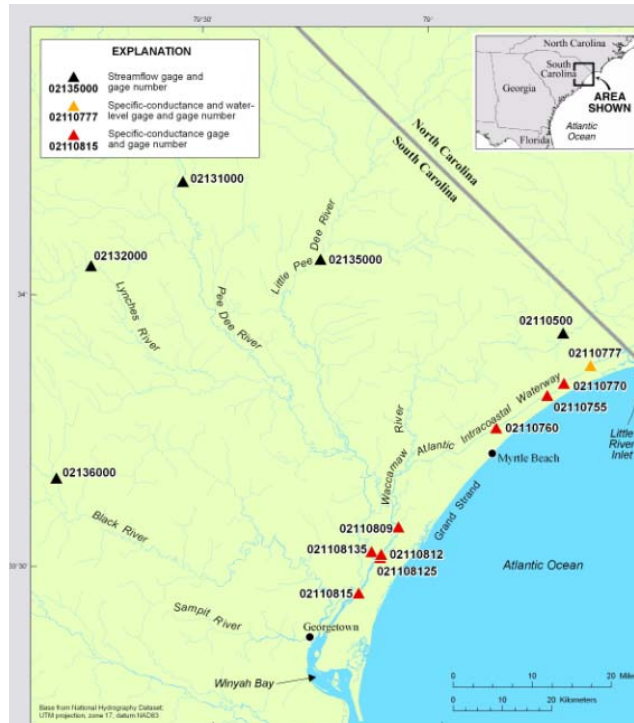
79°30'
79°

EXPLANATION

02135000 Streamflow gage and gage number

02110777 Specific-conductance and water-level gage and gage number

02110815 Specific-conductance gage and gage number

North Carolina
South Carolina
Georgia
Florida
Atlantic Ocean
AREA SHOWN

North Carolina
South Carolina

02131000

02132000

02135000

Little Pee Dee River

34°

Lynches River

Pee Dee River

02110500

02110777

02110770

02110755

Atlantic Intracoastal Waterway

02110760

Little River Inlet

Myrtle Beach

Waccamaw River

02136000

Black River

Grand Strand

02110809

021108135

02110812

021108125

33°30'

Atlantic Ocean

02110815

Sampit River

Georgetown

Winyah Bay

Base from National Hydrography Dataset; UTM projection, zone 17, datum NAD83

0 10 20 Miles
0 10 20 Kilometers